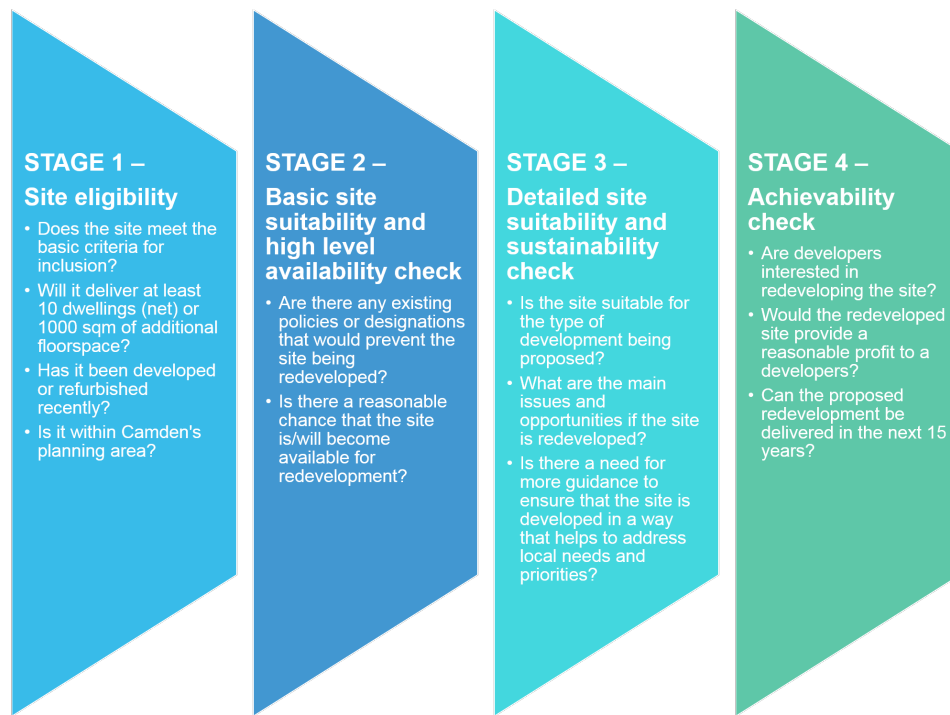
STAGE 1 –
Site eligibility

• Does the site meet the basic criteria for inclusion?
• Will it deliver at least 10 dwellings (net) or 1000 sqm of additional floorspace?
• Has it been developed or refurbished recently?
• Is it within Camden's planning area?

STAGE 2 –
Basic site suitability and high level availability check

• Are there any existing policies or designations that would prevent the site being redeveloped?
• Is there a reasonable chance that the site is/will become available for redevelopment?

STAGE 3 –
Detailed site suitability and sustainability check

• Is the site suitable for the type of development being proposed?
• What are the main issues and opportunities if the site is redeveloped?
• Is there a need for more guidance to ensure that the site is developed in a way that helps to address local needs and priorities?

STAGE 4 –
Achievability check

• Are developers interested in redeveloping the site?
• Would the redeveloped site provide a reasonable profit to a developers?
• Can the proposed redevelopment be delivered in the next 15 years?